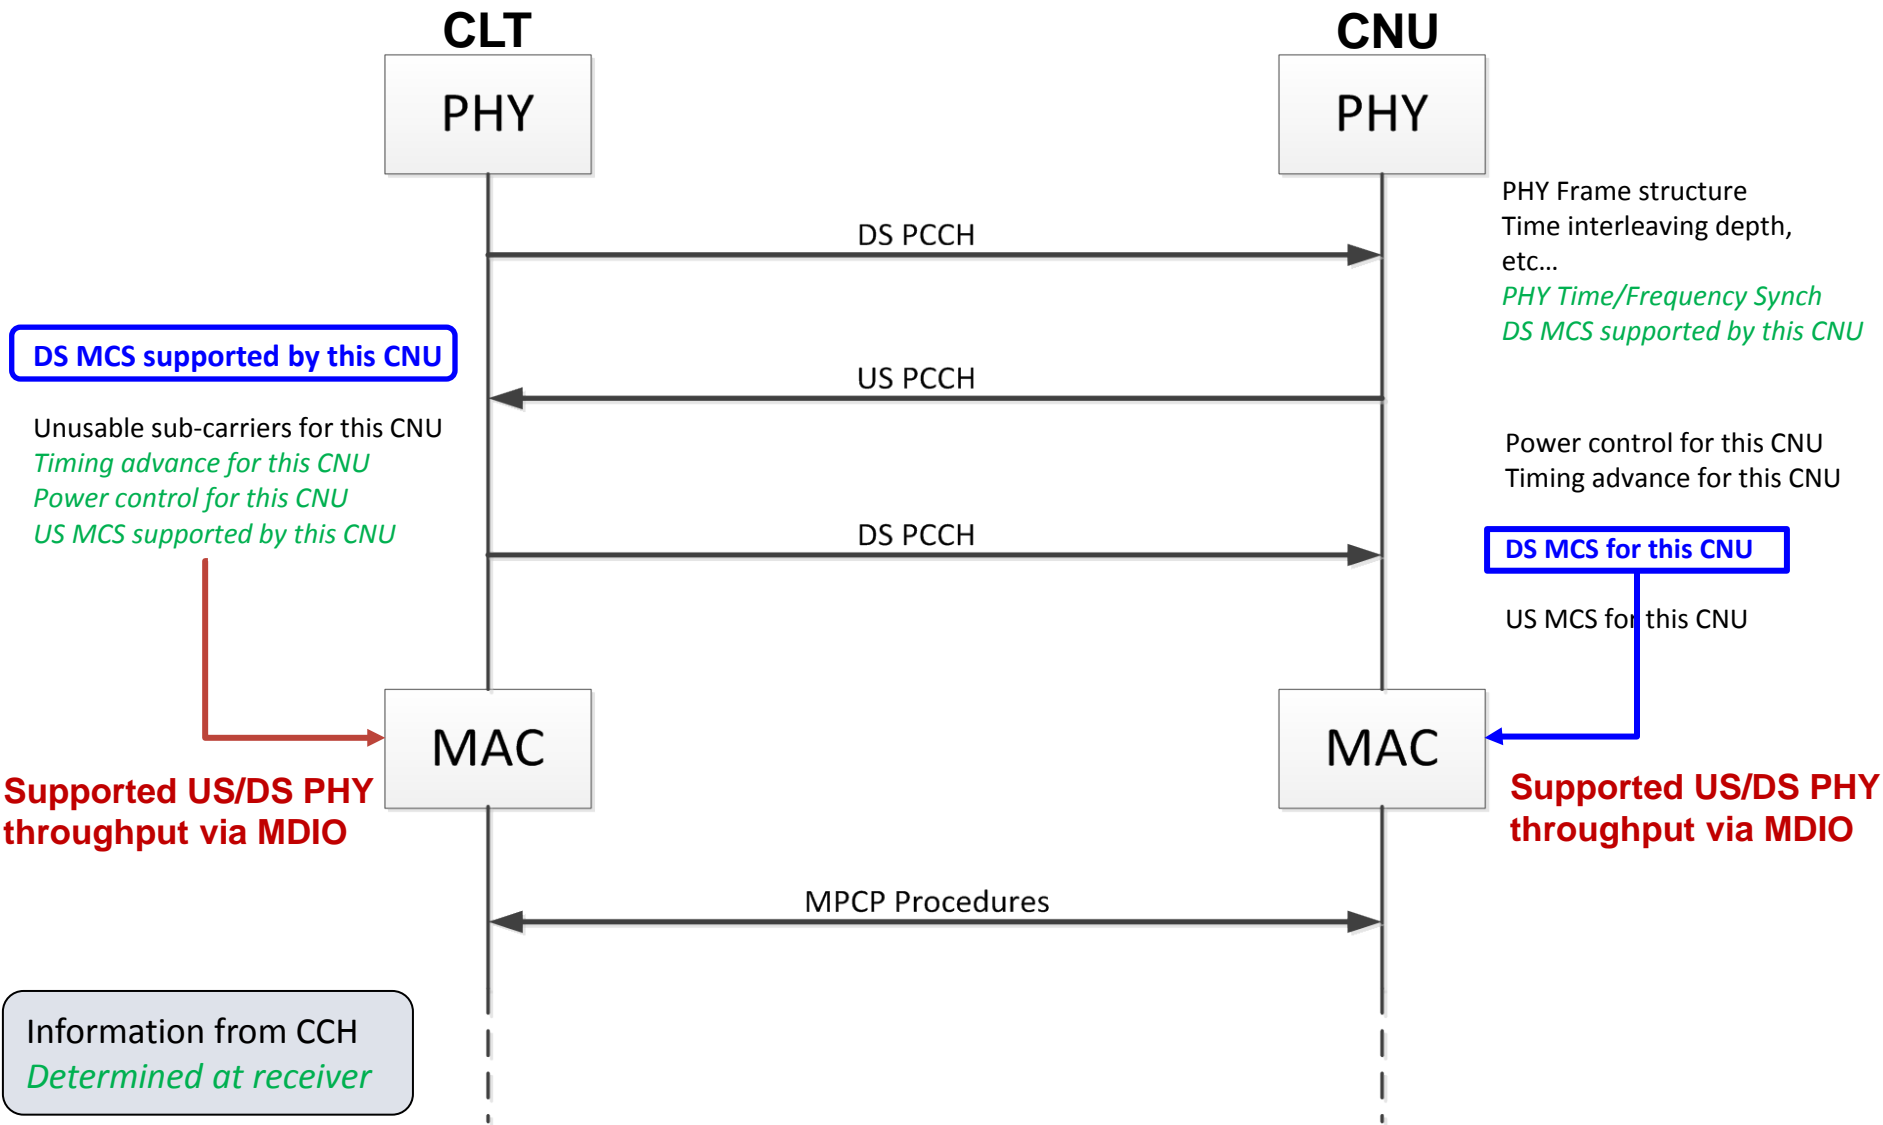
CLT

CNU

PHY

PHY

PHY Frame structure
Time interleaving depth, etc…
PHY Time/Frequency Synch
DS MCS supported by this CNU

DS PCCH

DS MCS supported by this CNU

US PCCH

Unusable sub-carriers for this CNU
Timing advance for this CNU
Power control for this CNU
US MCS supported by this CNU

Power control for this CNU
Timing advance for this CNU

DS PCCH

DS MCS for this CNU

US MCS for this CNU

MAC

MAC

Supported US/DS PHY throughput via MDIO

Supported US/DS PHY throughput via MDIO

MPCP Procedures

Information from CCH
Determined at receiver